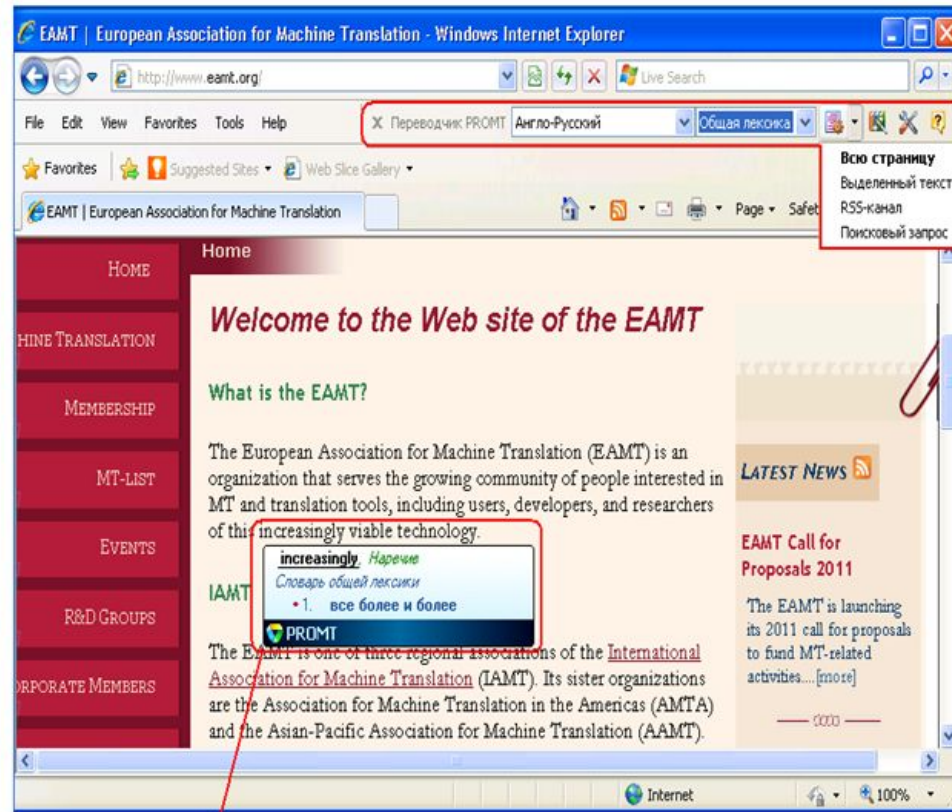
EAMT | European Association for Machine Translation - Windows Internet Explorer

http://www.eamt.org/

Live Search

File Edit View Favorites Tools Help

Переводчик PROMT Англо-Русский Общая лексика

Всю страницу
Выделенный текст
RSS-канал
Поисковый запрос

Favorites Suggested Sites Web Slice Gallery

EAMT | European Association for Machine Translation

Page Safet

Home

HOME

HINE TRANSLATION

MEMBERSHIP

MT-LIST

EVENTS

R&D GROUPS

RPORATE MEMBERS

Welcome to the Web site of the EAMT

What is the EAMT?

The European Association for Machine Translation (EAMT) is an organization that serves the growing community of people interested in MT and translation tools, including users, developers, and researchers of this increasingly viable technology.

increasingly Наречие
Словарь общей лексики
1. все более и более
PROMT

IAMT

The EAMT is one of three regional associations of the International Association for Machine Translation (IAMT). Its sister organizations are the Association for Machine Translation in the Americas (AMTA) and the Asian-Pacific Association for Machine Translation (AAMT).

LATEST NEWS

EAMT Call for Proposals 2011

The EAMT is launching its 2011 call for proposals to fund MT-related activities....[more]

Internet

100%